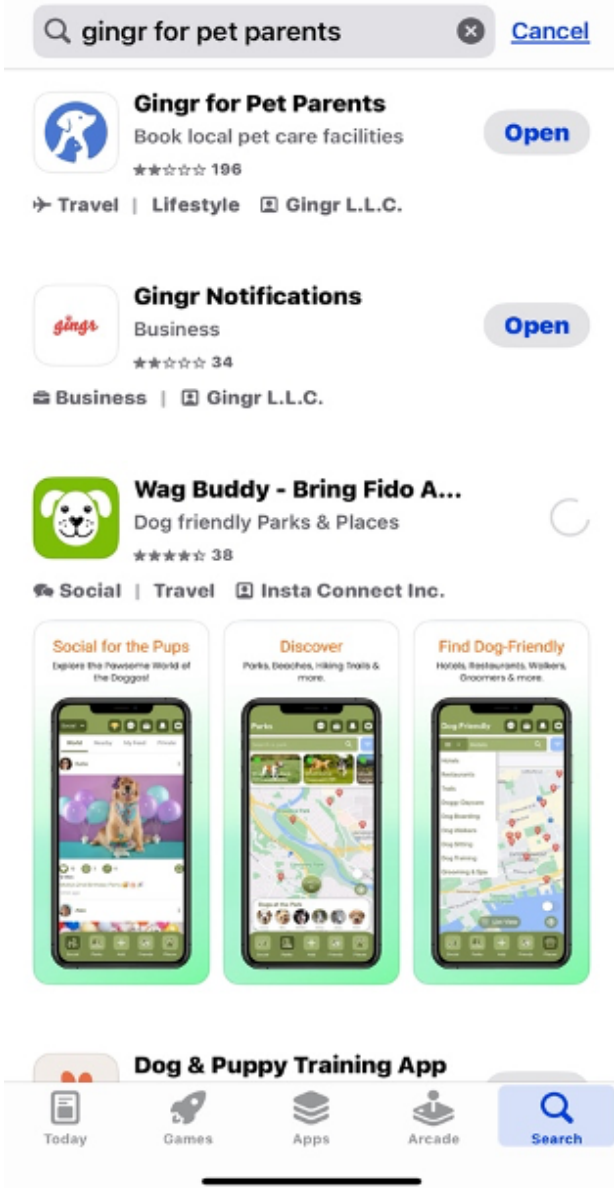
gingr for pet parents

Cancel

Gingr for Pet Parents
Book local pet care facilities
196
Open

Travel | Lifestyle | Gingr L.L.C.

gingr

Gingr Notifications
Business
34
Open

Business | Gingr L.L.C.

Wag Buddy - Bring Fido A...
Dog friendly Parks & Places
38

Social | Travel | Insta Connect Inc.

Social for the Pups
Explore the Pawsome World of the Doggos!

Discover
Parks, Beaches, Hiking Trails & more.

Find Dog-Friendly
Hotels, Restaurants, Walkers, Groomers & more.

Dog & Puppy Training App

Today Games Apps Arcade Search